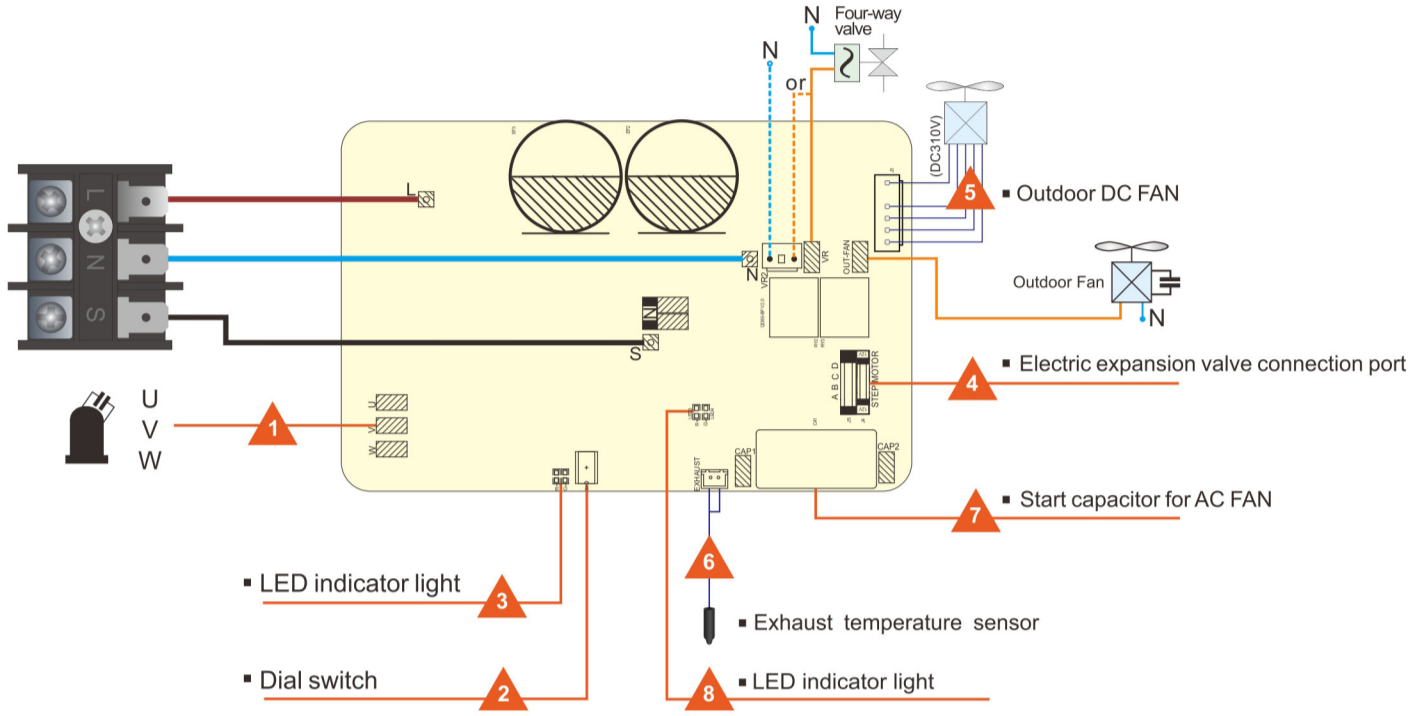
N
Four-way valve
N
or
(DC310V)
5
Outdoor DC FAN
L
N
S
L
N
VR2
VR
OUT-FAN
Outdoor Fan
N
S
STEP MOTOR
A B C D
4
Electric expansion valve connection port
U
V
W
1
U
V
W
CAP1
CAP2
EXHAUST
7
Start capacitor for AC FAN
6
LED indicator light
3
Exhaust temperature sensor
Dial switch
2
8
LED indicator light